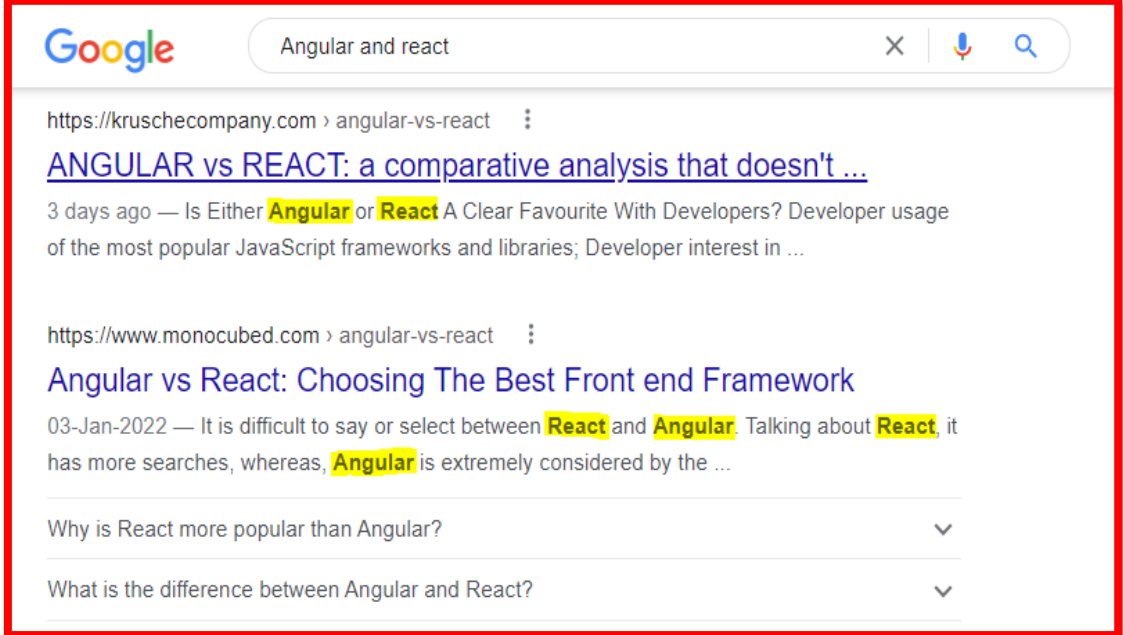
Google

Angular and react

https://kruschecompany.com › angular-vs-react

ANGULAR vs REACT: a comparative analysis that doesn't ...

3 days ago — Is Either Angular or React A Clear Favourite With Developers? Developer usage of the most popular JavaScript frameworks and libraries; Developer interest in ...

https://www.monocubed.com › angular-vs-react

Angular vs React: Choosing The Best Front end Framework

03-Jan-2022 — It is difficult to say or select between React and Angular. Talking about React, it has more searches, whereas, Angular is extremely considered by the ...

Why is React more popular than Angular?

What is the difference between Angular and React?